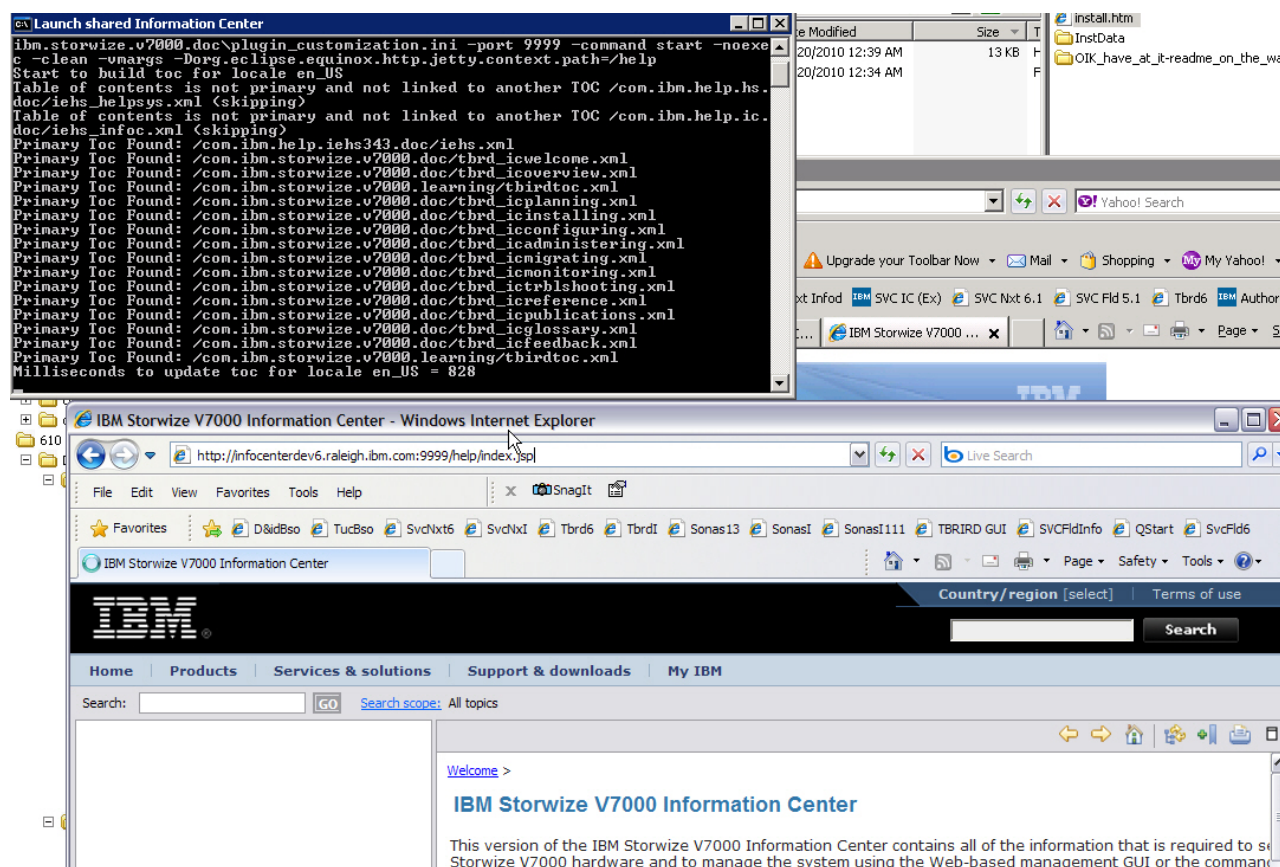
Launch shared Information Center

ibm.storwize.v7000.doc\plugin_customization.ini -port 9999 -command start -noexec -clean -vmargs -Dorg.eclipse.equinox.http.jetty.context.path=/help
Start to build toc for locale en_US
Table of contents is not primary and not linked to another TOC /com.ibm.help.hs.doc/iehs_helpsys.xml (skipping)
Table of contents is not primary and not linked to another TOC /com.ibm.help.ic.doc/iehs_infoc.xml (skipping)
Primary Toc Found: /com.ibm.help.iehs343.doc/iehs.xml
Primary Toc Found: /com.ibm.storwize.v7000.doc/tbrd_icwelcome.xml
Primary Toc Found: /com.ibm.storwize.v7000.doc/tbrd_icoverview.xml
Primary Toc Found: /com.ibm.storwize.v7000.learning/tbirdtoc.xml
Primary Toc Found: /com.ibm.storwize.v7000.doc/tbrd_icplanning.xml
Primary Toc Found: /com.ibm.storwize.v7000.doc/tbrd_icinstalling.xml
Primary Toc Found: /com.ibm.storwize.v7000.doc/tbrd_icconfiguring.xml
Primary Toc Found: /com.ibm.storwize.v7000.doc/tbrd_icadministering.xml
Primary Toc Found: /com.ibm.storwize.v7000.doc/tbrd_icmigrating.xml
Primary Toc Found: /com.ibm.storwize.v7000.doc/tbrd_icmonitoring.xml
Primary Toc Found: /com.ibm.storwize.v7000.doc/tbrd_ictrblshooting.xml
Primary Toc Found: /com.ibm.storwize.v7000.doc/tbrd_icreference.xml
Primary Toc Found: /com.ibm.storwize.v7000.doc/tbrd_icpublications.xml
Primary Toc Found: /com.ibm.storwize.v7000.doc/tbrd_icglossary.xml
Primary Toc Found: /com.ibm.storwize.v7000.doc/tbrd_icfeedback.xml
Primary Toc Found: /com.ibm.storwize.v7000.learning/tbirdtoc.xml
Milliseconds to update toc for locale en_US = 828

e Modified | Size | T
20/2010 12:39 AM | 13 KB
20/2010 12:34 AM | F

install.htm
InstData
OIK_have_at_it-readme_on_the_wa

Yahoo! Search
Upgrade your Toolbar Now | Mail | Shopping | My Yahoo!
xt Infod | SVC IC (Ex) | SVC Nxt 6.1 | SVC Fld 5.1 | Tbrd6 | Author
IBM Storwize V7000 ... | Page | S

610

IBM Storwize V7000 Information Center - Windows Internet Explorer
http://infocenterdev6.raleigh.ibm.com:9999/help/index.jsp
Live Search
File Edit View Favorites Tools Help
SnagIt
Favorites | D&idBso | TucBso | SvcNxt6 | SvcNxI | Tbrd6 | TbrdI | Sonas13 | SonasI | SonasI111 | TBRIRD GUI | SVCFldInfo | QStart | SvcFld6
IBM Storwize V7000 Information Center
Page | Safety | Tools

IBM
Country/region [select] | Terms of use
Search
Home | Products | Services & solutions | Support & downloads | My IBM
Search: GO Search scope: All topics

Welcome >
IBM Storwize V7000 Information Center

This version of the IBM Storwize V7000 Information Center contains all of the information that is required to s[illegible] Storwize V7000 hardware and to manage the system using the Web-based management GUI or the command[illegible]